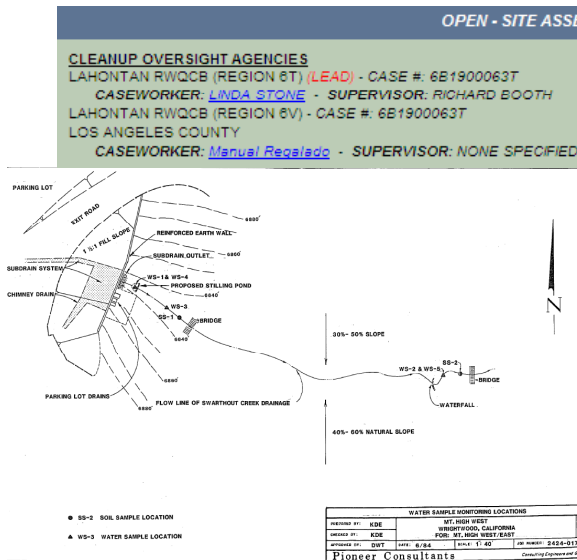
OPEN - SITE ASS

CLEANUP OVERSIGHT AGENCIES
LAHONTAN RWQCB (REGION 6T) (LEAD) - CASE #: 6B1900063T
CASEWORKER: LINDA STONE - SUPERVISOR: RICHARD BOOTH
LAHONTAN RWQCB (REGION 6V) - CASE #: 6B1900063T
LOS ANGELES COUNTY
CASEWORKER: Manual Regalado - SUPERVISOR: NONE SPECIFIED

PARKING LOT
EXIT ROAD
1½:1 FILL SLOPE
REINFORCED EARTH WALL
6880
SUBDRAIN OUTLET
6860
SUBDRAIN SYSTEM
WS-1 & WS-4
PROPOSED STILLING POND
6840
CHIMNEY DRAIN
WS-3
SS-1
BRIDGE
6840
30%- 50% SLOPE
SS-2
WS-2 & WS-5
BRIDGE
6880
PARKING LOT DRAINS
FLOW LINE OF SWARTHOUT CREEK DRAINAGE
WATERFALL
40%- 60% NATURAL SLOPE
N

SS-2 SOIL SAMPLE LOCATION
WS-3 WATER SAMPLE LOCATION

| WATER SAMPLE MONITORING LOCATIONS | | | |
|---|---|---|---|
| PREPARED BY: KDE | MT. HIGH WEST WRIGHTWOOD, CALIFORNIA FOR: MT. HIGH WEST/EAST | | |
| CHECKED BY: KDE | | | |
| APPROVED BY: DWT | DATE: 6/84 | SCALE: 1"-40' | JOB NUMBER: 2424-01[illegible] |

Pioneer Consultants
Consulting Engineers and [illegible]